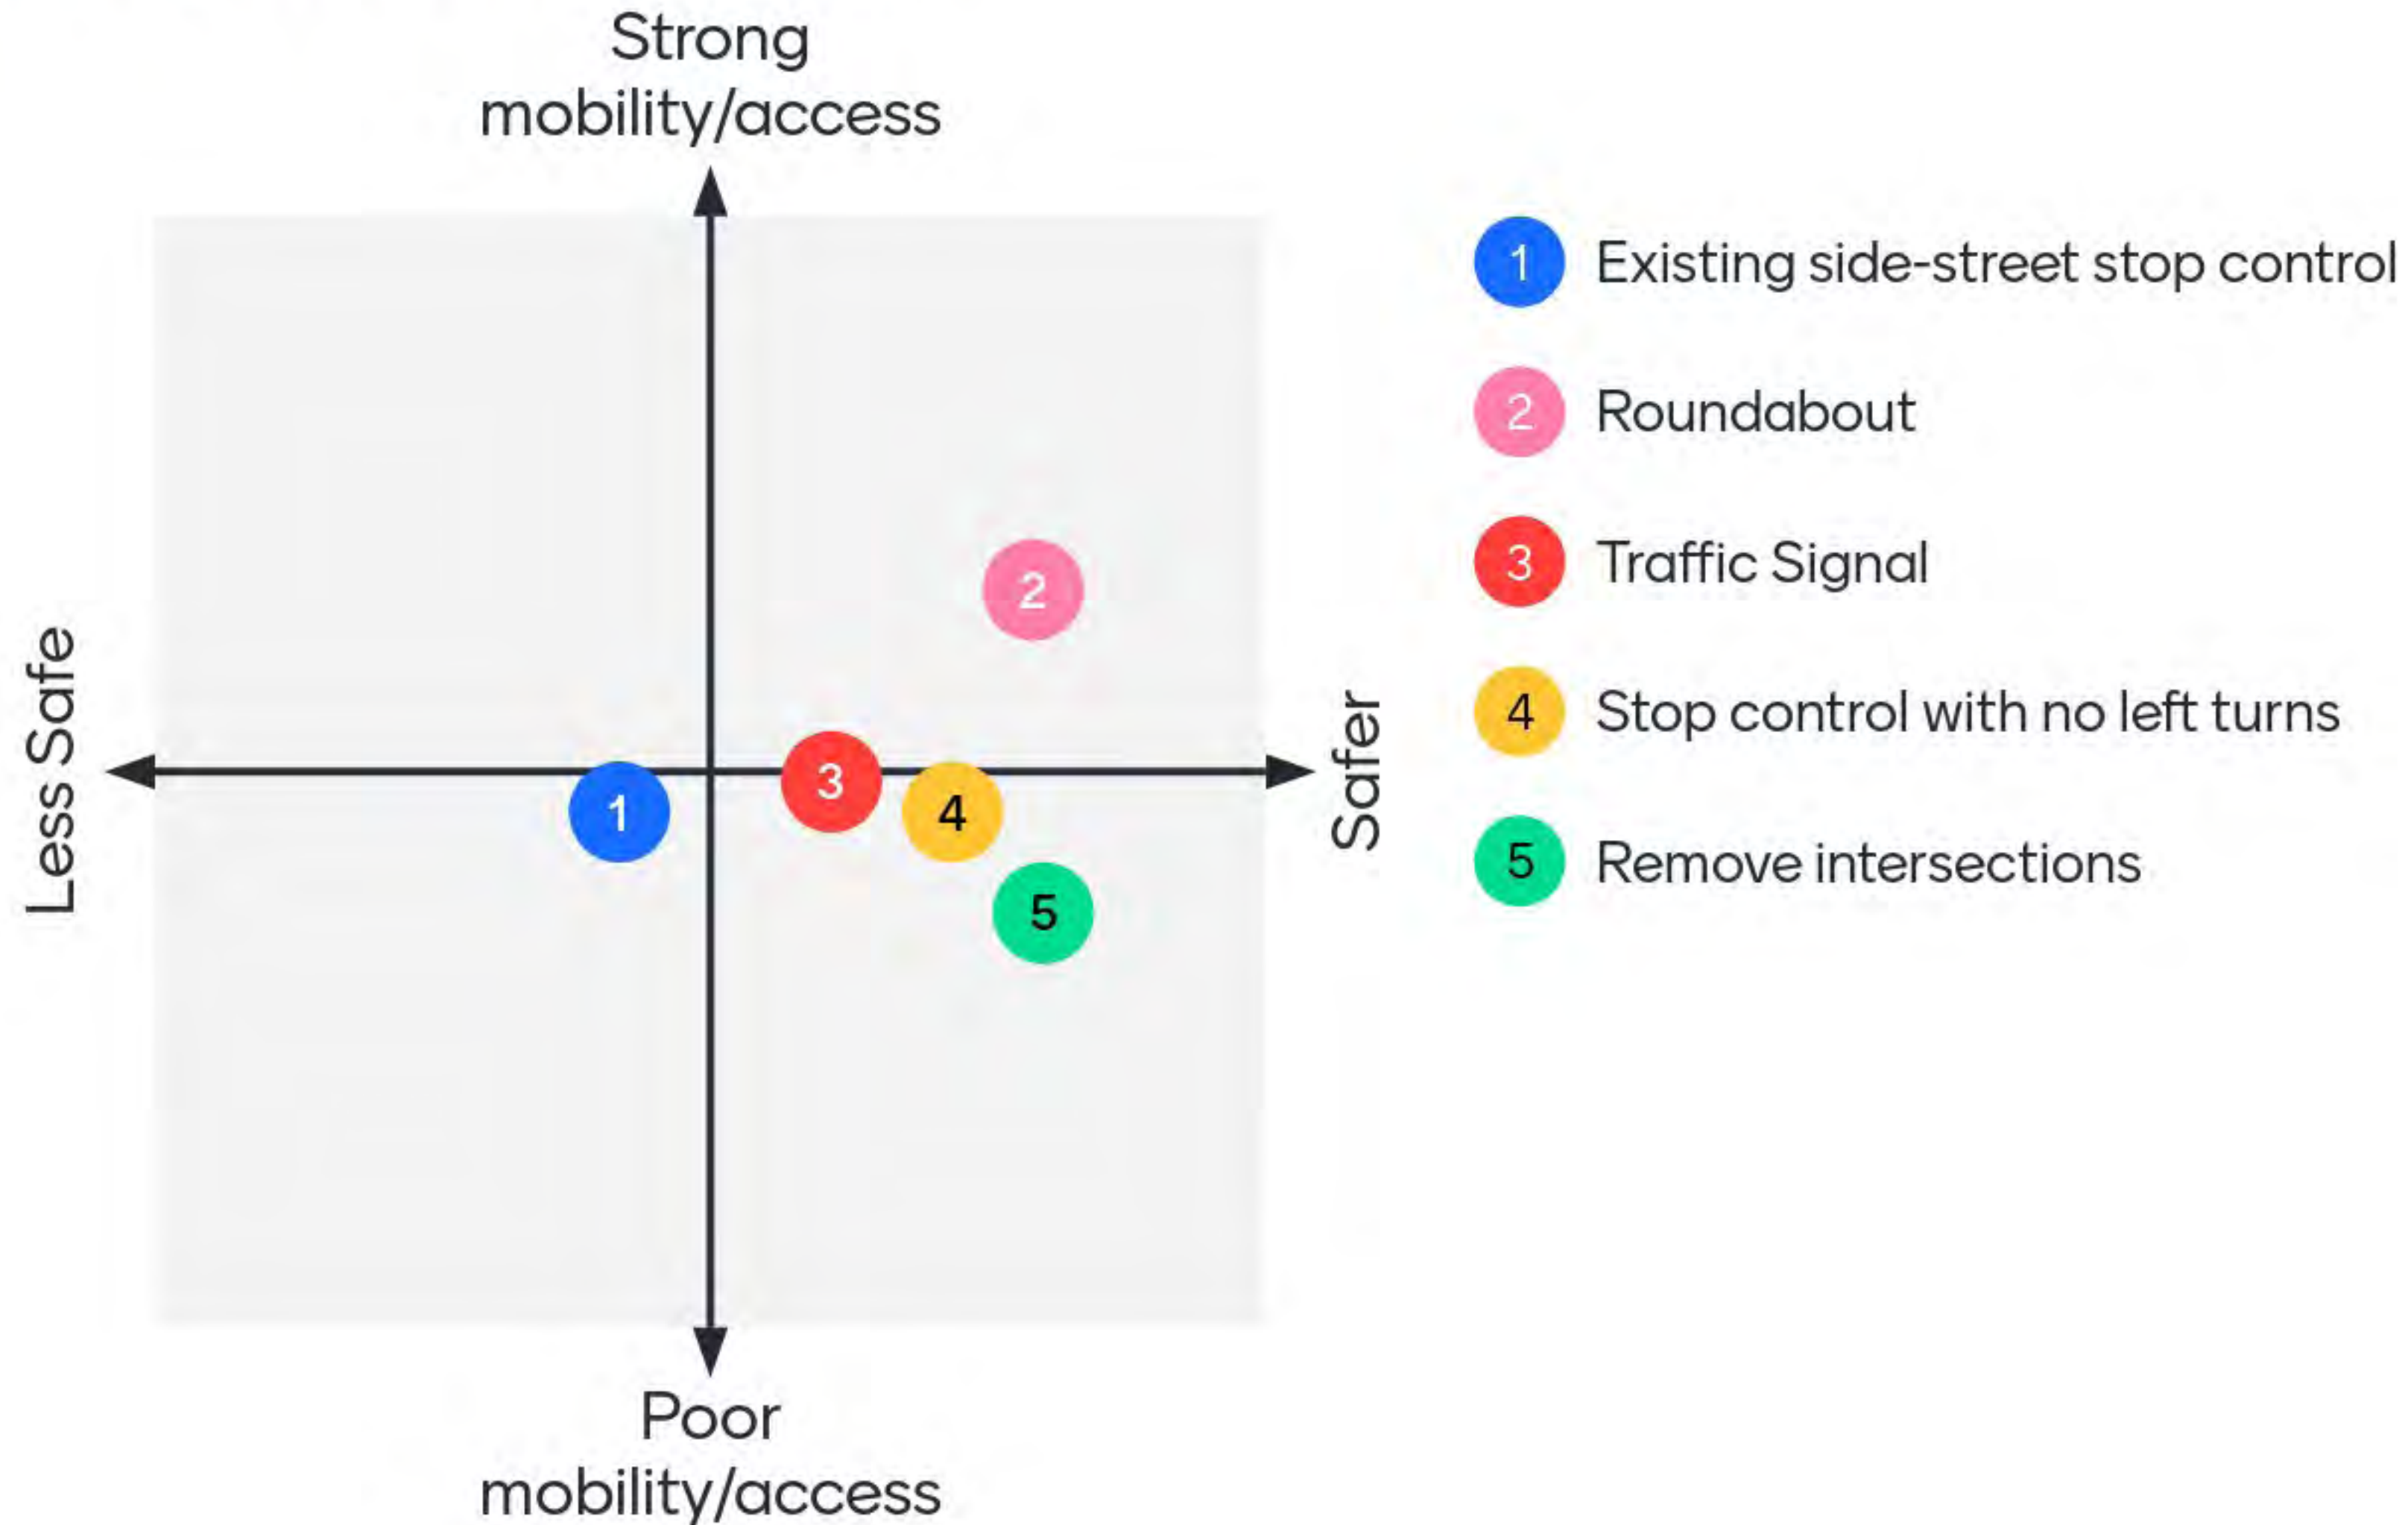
Strong mobility/access

Less Safe

Safer

Poor mobility/access

2

3

1

4

5

1 Existing side-street stop control

2 Roundabout

3 Traffic Signal

4 Stop control with no left turns

5 Remove intersections